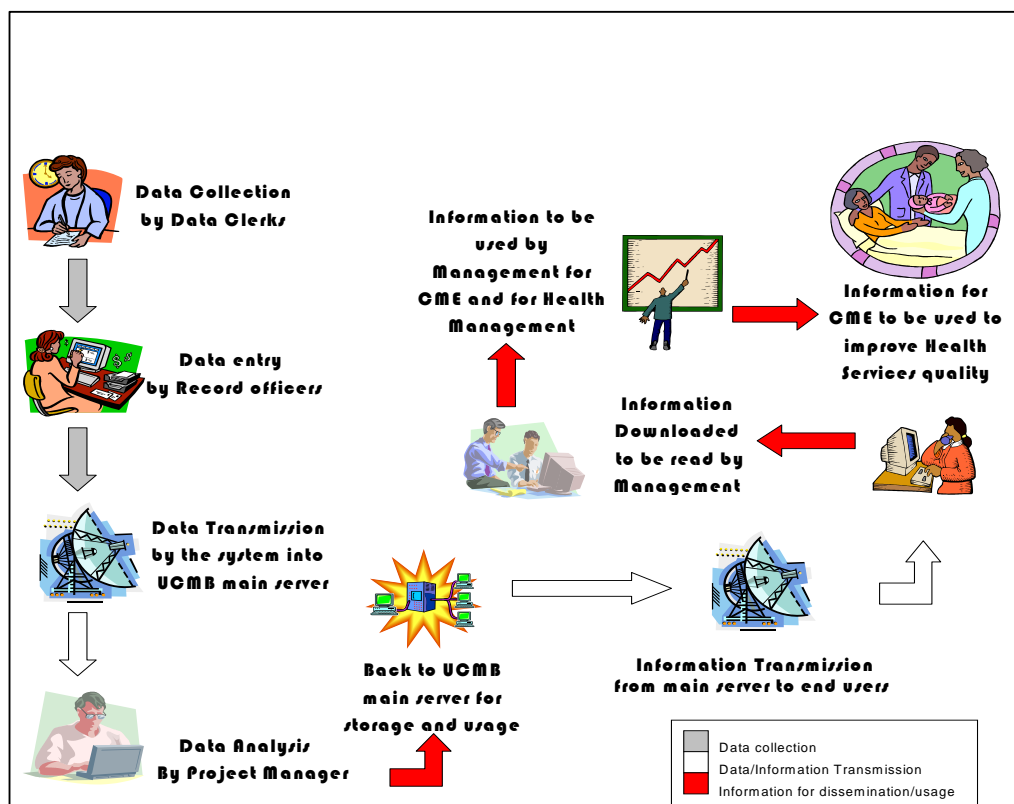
Data Collection by Data Clerks

Data entry by Record officers

Data Transmission by the system into UCMB main server

Data Analysis By Project Manager

Back to UCMB main server for storage and usage

Information Transmission from main server to end users

Information Downloaded to be read by Management

Information to be used by Management for CME and for Health Management

Information for CME to be used to improve Health Services quality

Data collection
Data/Information Transmission
Information for dissemination/usage